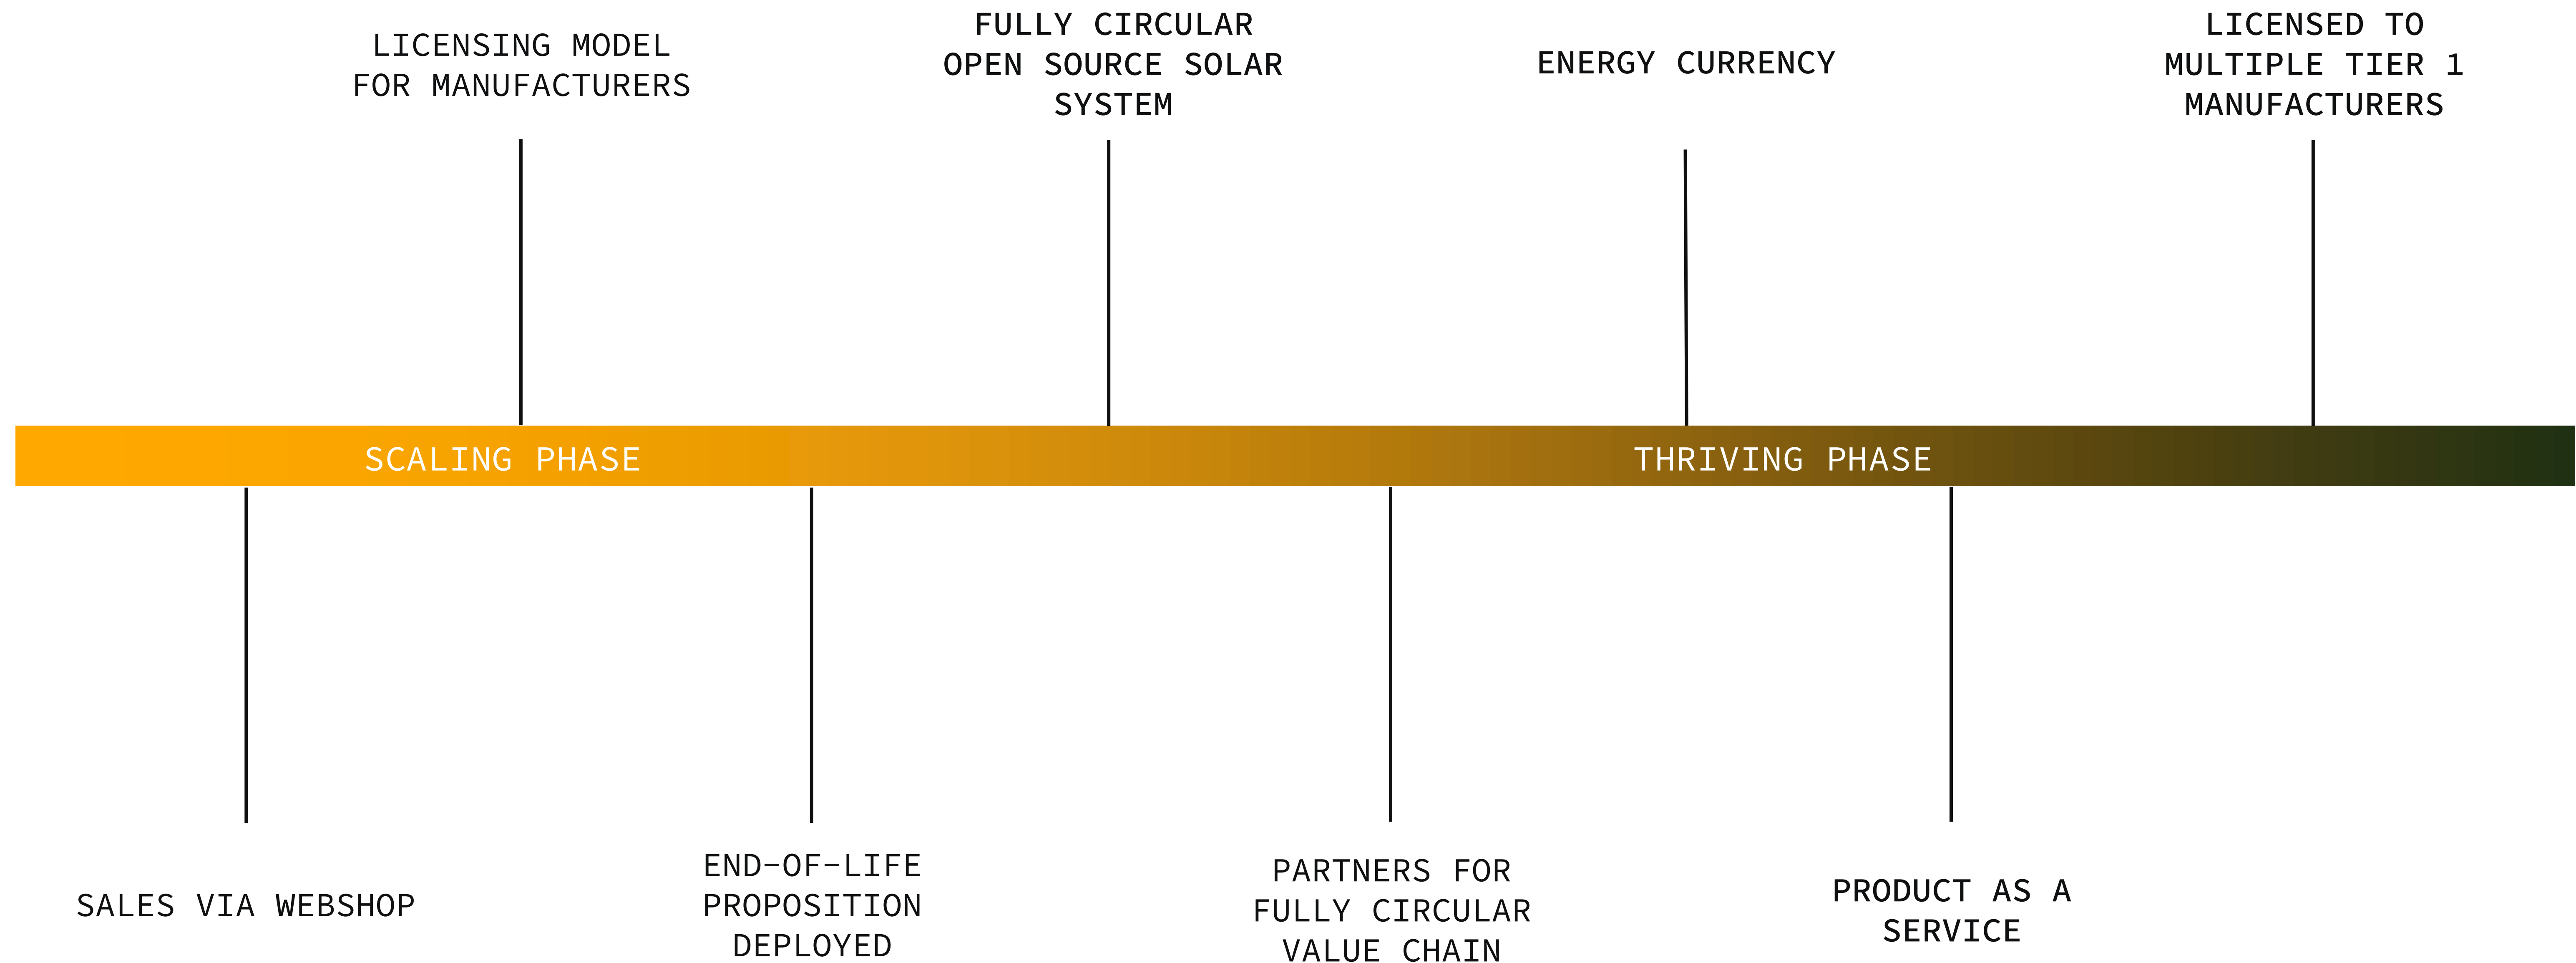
LICENSING MODEL FOR MANUFACTURERS

FULLY CIRCULAR OPEN SOURCE SOLAR SYSTEM

ENERGY CURRENCY

LICENSED TO MULTIPLE TIER 1 MANUFACTURERS

SCALING PHASE

THRIVING PHASE

SALES VIA WEBSHOP

END-OF-LIFE PROPOSITION DEPLOYED

PARTNERS FOR FULLY CIRCULAR VALUE CHAIN

PRODUCT AS A SERVICE